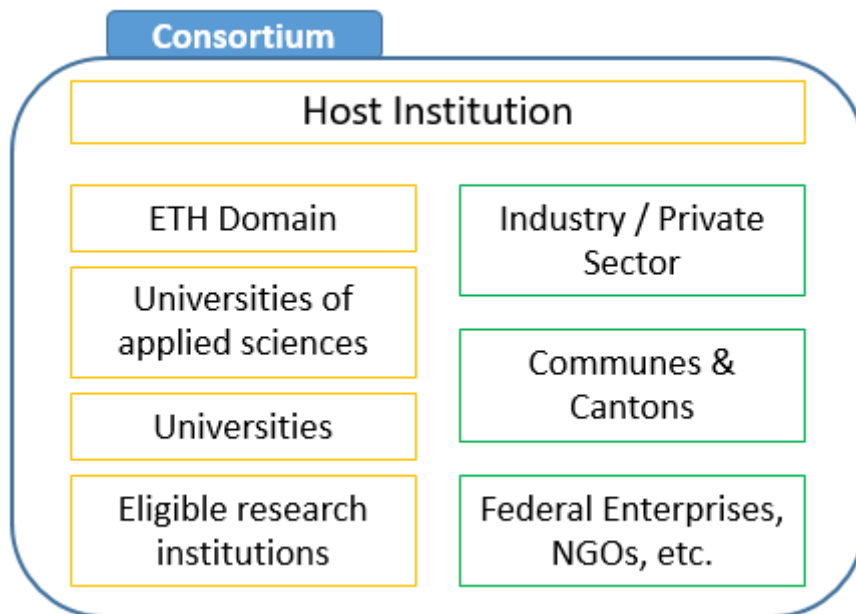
Consortium

Host Institution

ETH Domain

Universities of applied sciences

Universities

Eligible research institutions

Industry / Private Sector

Communes & Cantons

Federal Enterprises, NGOs, etc.